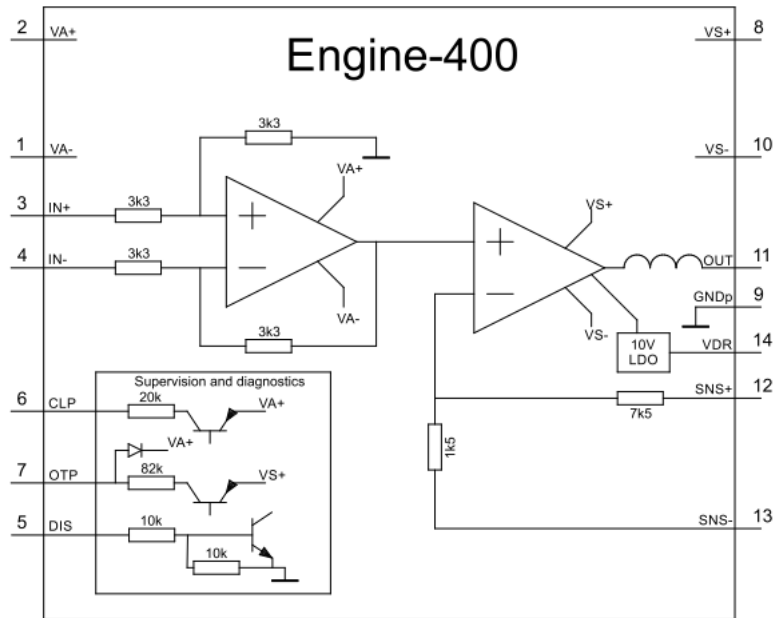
Engine-400

2 VA+
1 VA-
3 IN+
4 IN-
6 CLP
7 OTP
5 DIS

8 VS+
10 VS-
11 OUT
9 GNDp
14 VDR
12 SNS+
13 SNS-

3k3
3k3
3k3
3k3
VA+
VA-
VS+
VS-
10V LDO
7k5
1k5

Supervision and diagnostics
20k
VA+
VA+
82k
VS+
10k
10k